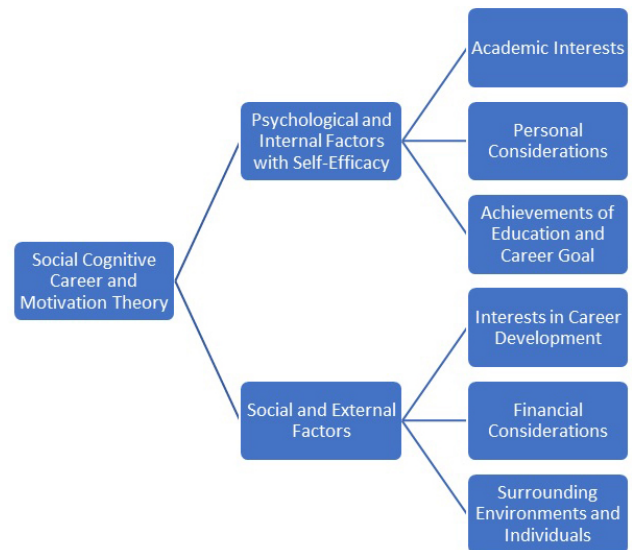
Social Cognitive Career and Motivation Theory

Psychological and Internal Factors with Self-Efficacy

Academic Interests

Personal Considerations

Achievements of Education and Career Goal

Social and External Factors

Interests in Career Development

Financial Considerations

Surrounding Environments and Individuals